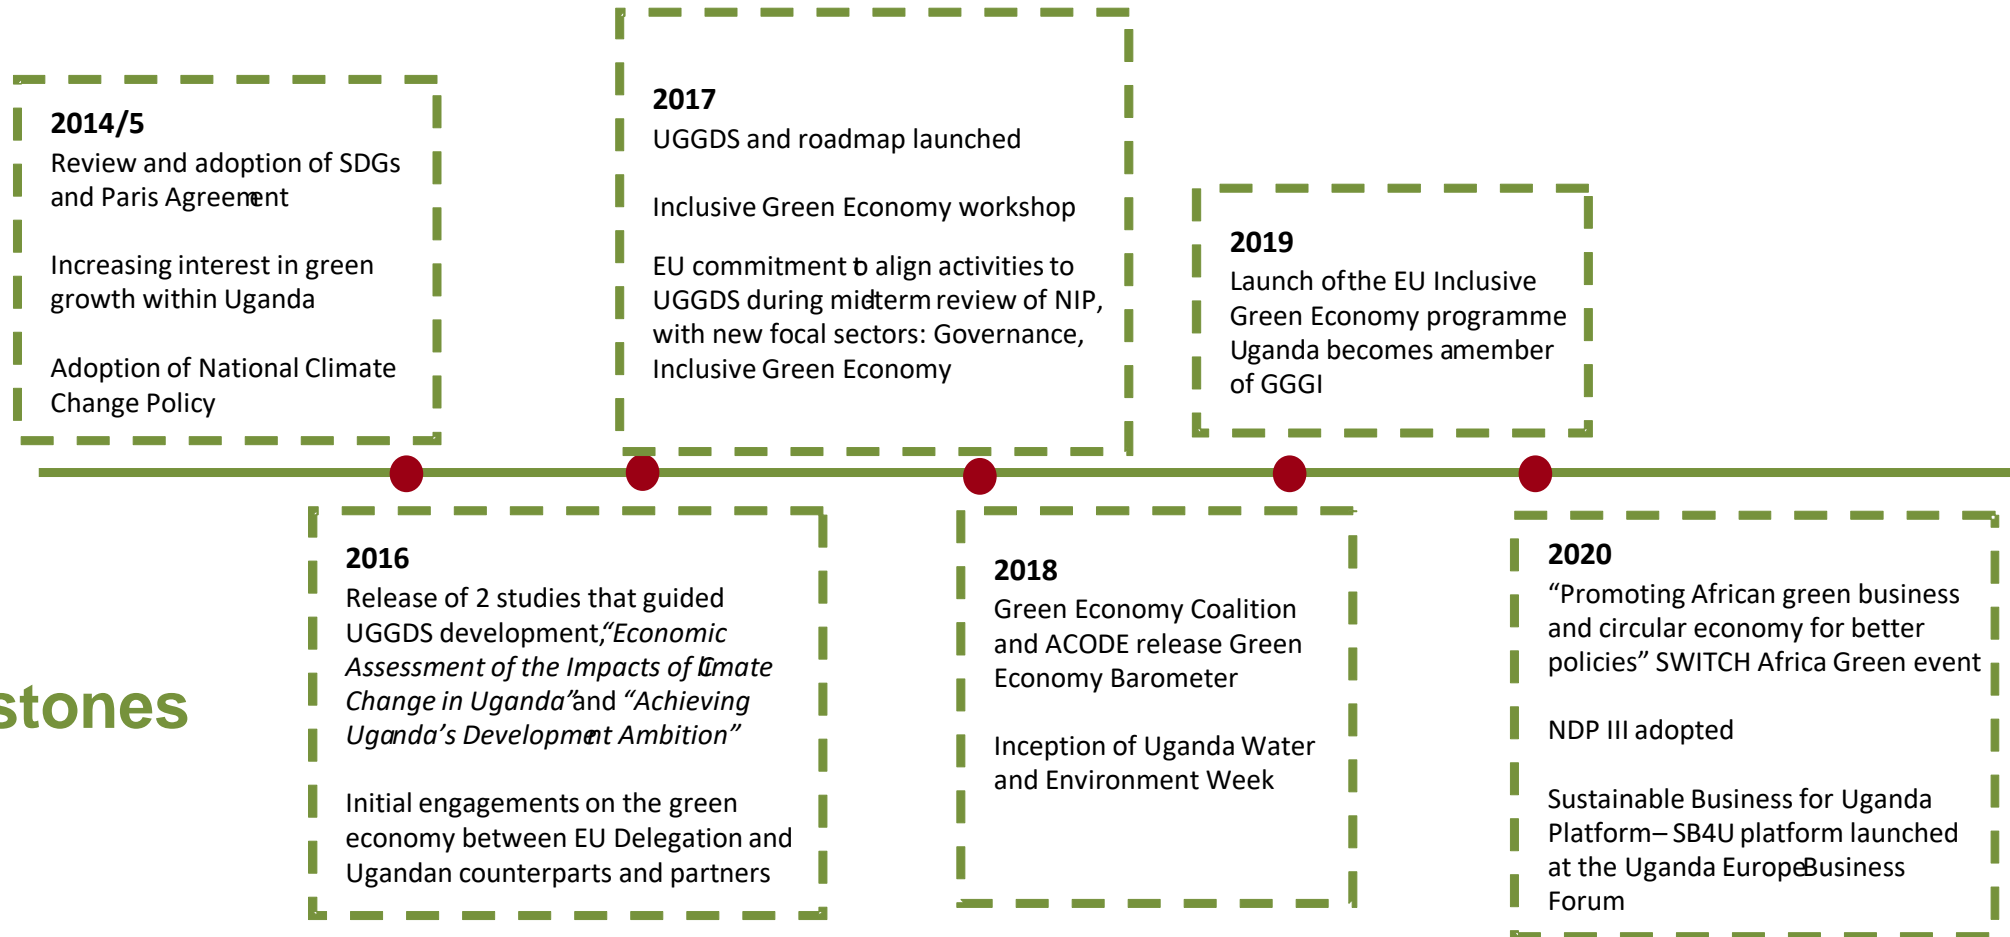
**2014/5**
Review and adoption of SDGs and Paris Agreement

Increasing interest in green growth within Uganda

Adoption of National Climate Change Policy

**2017**
UGGDS and roadmap launched

Inclusive Green Economy workshop

EU commitment to align activities to UGGDS during midterm review of NIP, with new focal sectors: Governance, Inclusive Green Economy

**2019**
Launch of the EU Inclusive Green Economy programme
Uganda becomes a member of GGGI

stones

**2016**
Release of 2 studies that guided UGGDS development, *"Economic Assessment of the Impacts of Climate Change in Uganda"* and *"Achieving Uganda's Development Ambition"*

Initial engagements on the green economy between EU Delegation and Ugandan counterparts and partners

**2018**
Green Economy Coalition and ACODE release Green Economy Barometer

Inception of Uganda Water and Environment Week

**2020**
"Promoting African green business and circular economy for better policies" SWITCH Africa Green event

NDP III adopted

Sustainable Business for Uganda Platform – SB4U platform launched at the Uganda Europe Business Forum